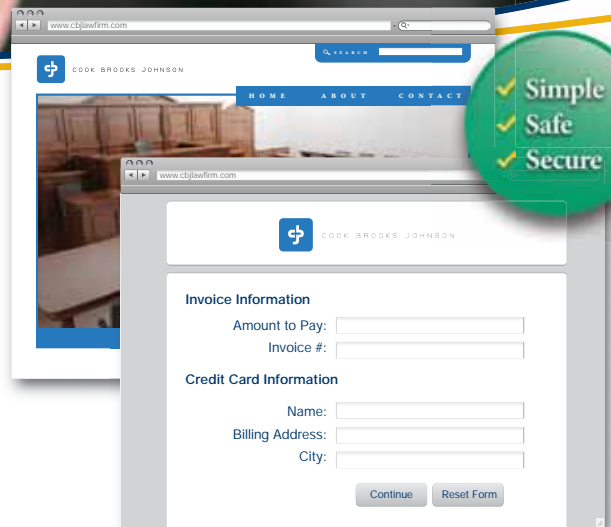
www.cbjlawfirm.com

SEARCH

COOK BROOKS JOHNSON

HOME ABOUT CONTACT

Simple
Safe
Secure

www.cbjlawfirm.com

COOK BROOKS JOHNSON

Invoice Information

Amount to Pay:

Invoice #:

Credit Card Information

Name:

Billing Address:

City:

Continue

Reset Form